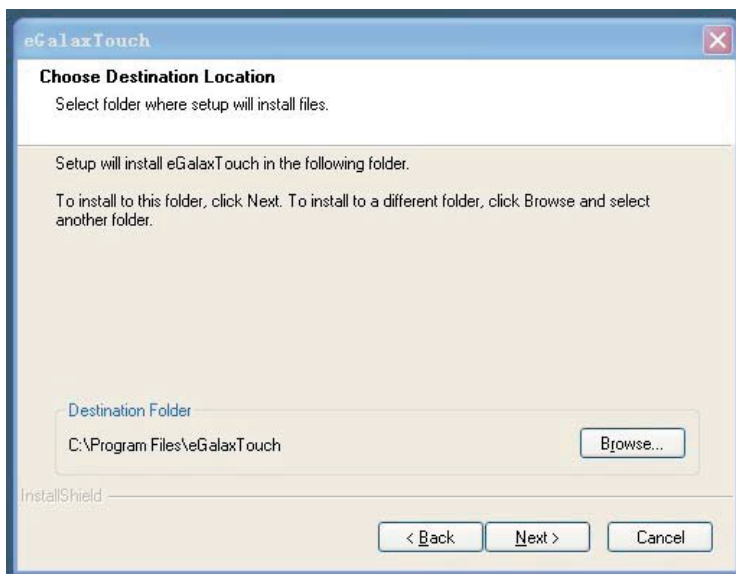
eGalaxTouch

Choose Destination Location

Select folder where setup will install files.

Setup will install eGalaxTouch in the following folder.

To install to this folder, click Next. To install to a different folder, click Browse and select another folder.

Destination Folder

C:\Program Files\eGalaxTouch

Browse...

InstallShield

< Back

Next >

Cancel